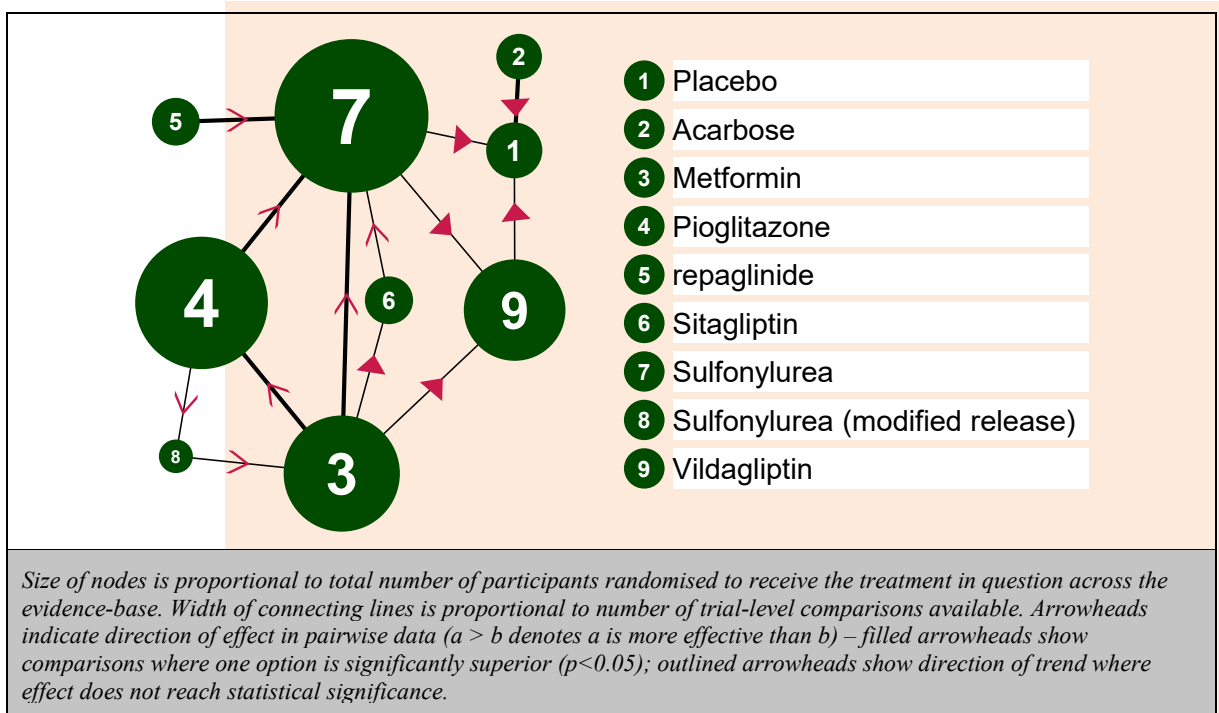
2
5
7
1
4
6
9
8
3

1 Placebo
2 Acarbose
3 Metformin
4 Pioglitazone
5 repaglinide
6 Sitagliptin
7 Sulfonylurea
8 Sulfonylurea (modified release)
9 Vildagliptin

*Size of nodes is proportional to total number of participants randomised to receive the treatment in question across the evidence-base. Width of connecting lines is proportional to number of trial-level comparisons available. Arrowheads indicate direction of effect in pairwise data (a > b denotes a is more effective than b) – filled arrowheads show comparisons where one option is significantly superior (p<0.05); outlined arrowheads show direction of trend where effect does not reach statistical significance.*